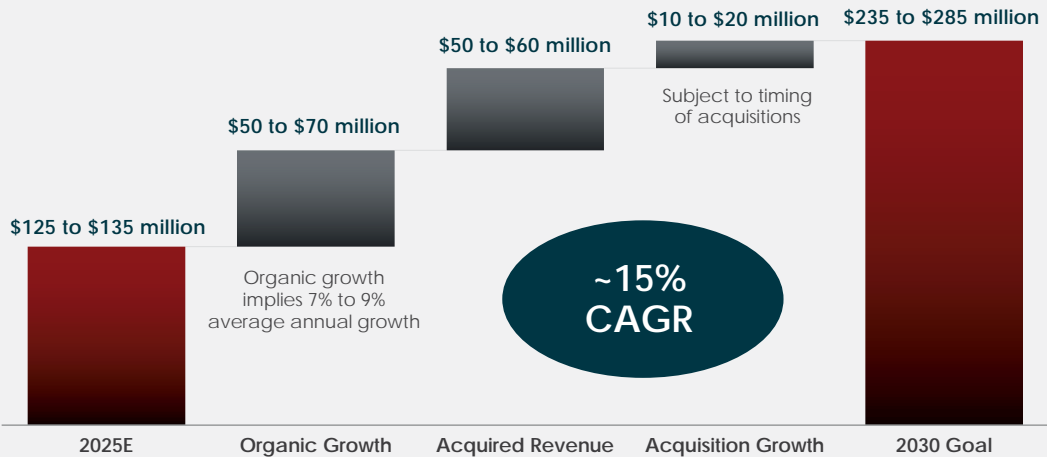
$125 to $135 million

$50 to $70 million

Organic growth implies 7% to 9% average annual growth

$50 to $60 million

$10 to $20 million

Subject to timing of acquisitions

~15% CAGR

$235 to $285 million

2025E

Organic Growth

Acquired Revenue

Acquisition Growth

2030 Goal